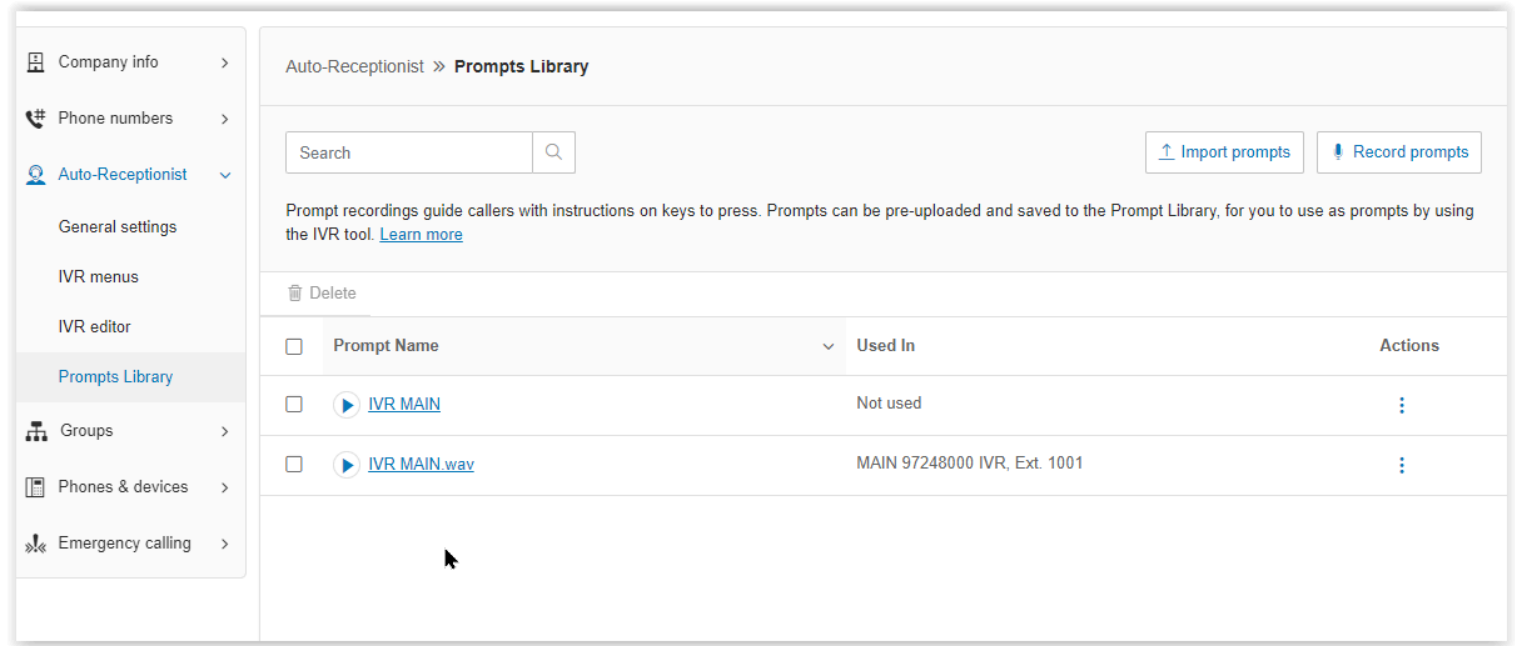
Company info

Phone numbers

Auto-Receptionist

General settings

IVR menus

IVR editor

Prompts Library

Groups

Phones & devices

Emergency calling

Auto-Receptionist » Prompts Library

Search

Import prompts

Record prompts

Prompt recordings guide callers with instructions on keys to press. Prompts can be pre-uploaded and saved to the Prompt Library, for you to use as prompts by using the IVR tool. Learn more

Delete

| | Prompt Name | Used In | Actions |
|---|---|---|---|
| | IVR MAIN | Not used | |
| | IVR MAIN.wav | MAIN 97248000 IVR, Ext. 1001 | |